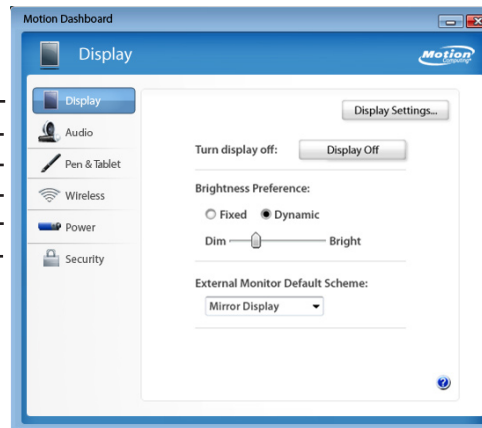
Motion Dashboard

Display

Motion Computing

Display
Audio
Pen & Tablet
Wireless
Power
Security

Display Settings...

Turn display off: Display Off

Brightness Preference:

Fixed Dynamic

Dim Bright

External Monitor Default Scheme:

Mirror Display